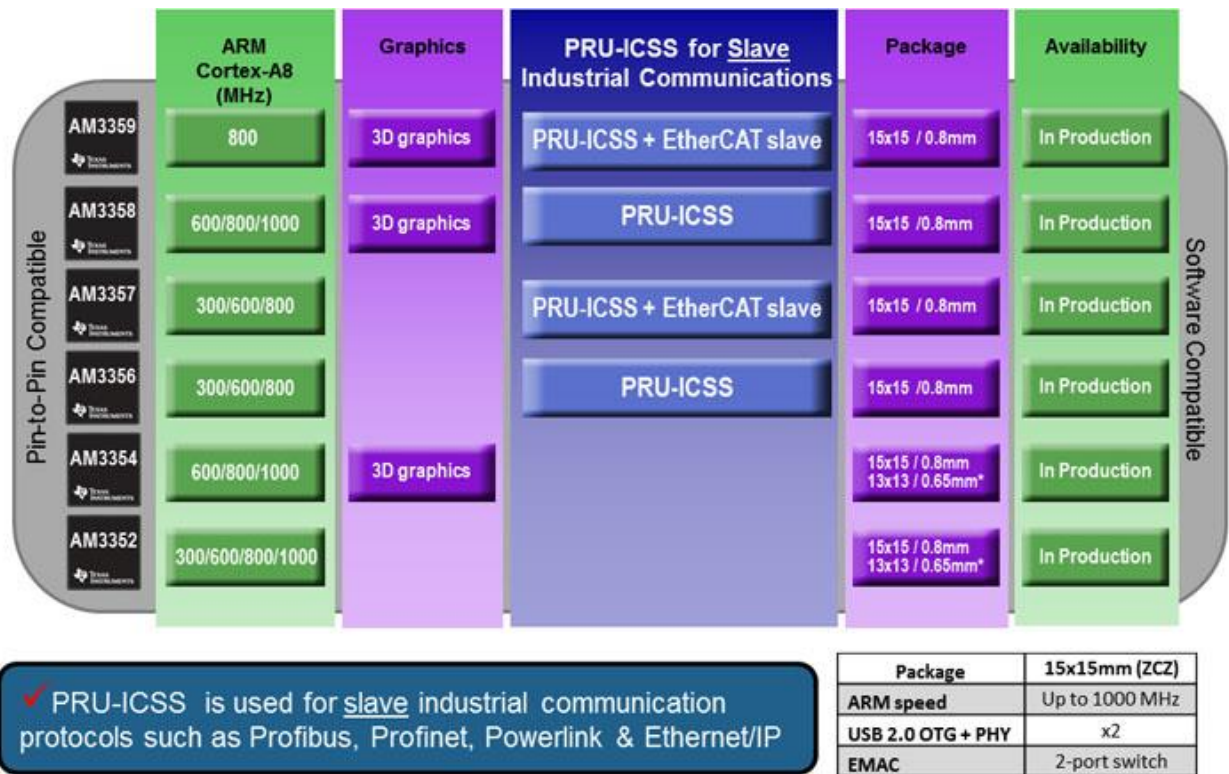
ARM Cortex-A8 (MHz)

Graphics

PRU-ICSS for Slave Industrial Communications

Package

Availability

Pin-to-Pin Compatible

AM3359
TEXAS INSTRUMENTS
800
3D graphics
PRU-ICSS + EtherCAT slave
15x15 / 0.8mm
In Production

AM3358
TEXAS INSTRUMENTS
600/800/1000
3D graphics
PRU-ICSS
15x15 /0.8mm
In Production

AM3357
TEXAS INSTRUMENTS
300/600/800
PRU-ICSS + EtherCAT slave
15x15 / 0.8mm
In Production

AM3356
TEXAS INSTRUMENTS
300/600/800
PRU-ICSS
15x15 /0.8mm
In Production

AM3354
TEXAS INSTRUMENTS
600/800/1000
3D graphics
15x15 / 0.8mm
13x13 / 0.65mm*
In Production

AM3352
TEXAS INSTRUMENTS
300/600/800/1000
15x15 / 0.8mm
13x13 / 0.65mm*
In Production

Software Compatible

✓PRU-ICSS is used for slave industrial communication protocols such as Profibus, Profinet, Powerlink & Ethernet/IP

| Package | 15x15mm (ZCZ) |
|---|---|
| ARM speed | Up to 1000 MHz |
| USB 2.0 OTG + PHY | x2 |
| EMAC | 2-port switch |